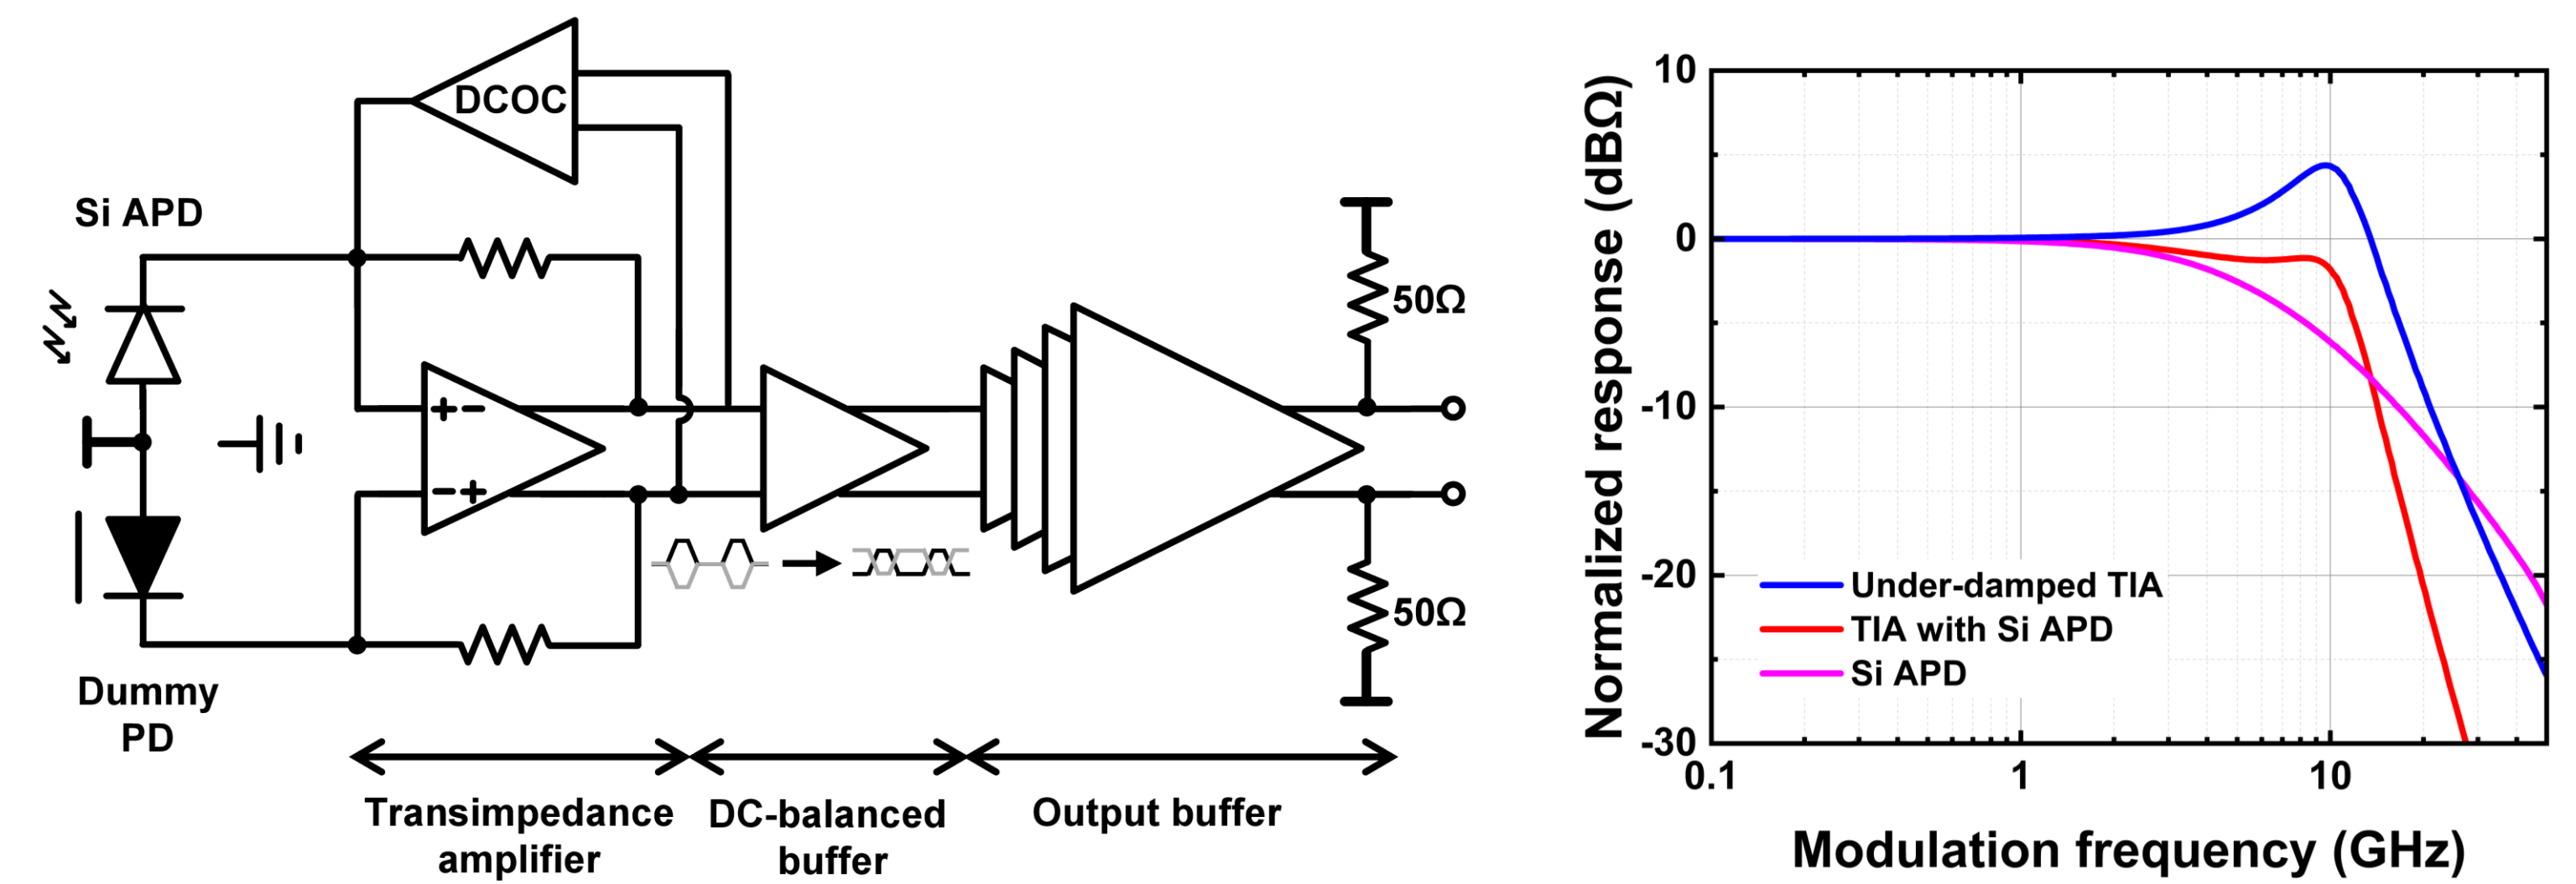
DCOC

Si APD

Dummy PD

50Ω

50Ω

Transimpedance amplifier

DC-balanced buffer

Output buffer

Normalized response (dBΩ)

10

0

-10

-20

-30

0.1

1

10

Modulation frequency (GHz)

Under-damped TIA

TIA with Si APD

Si APD